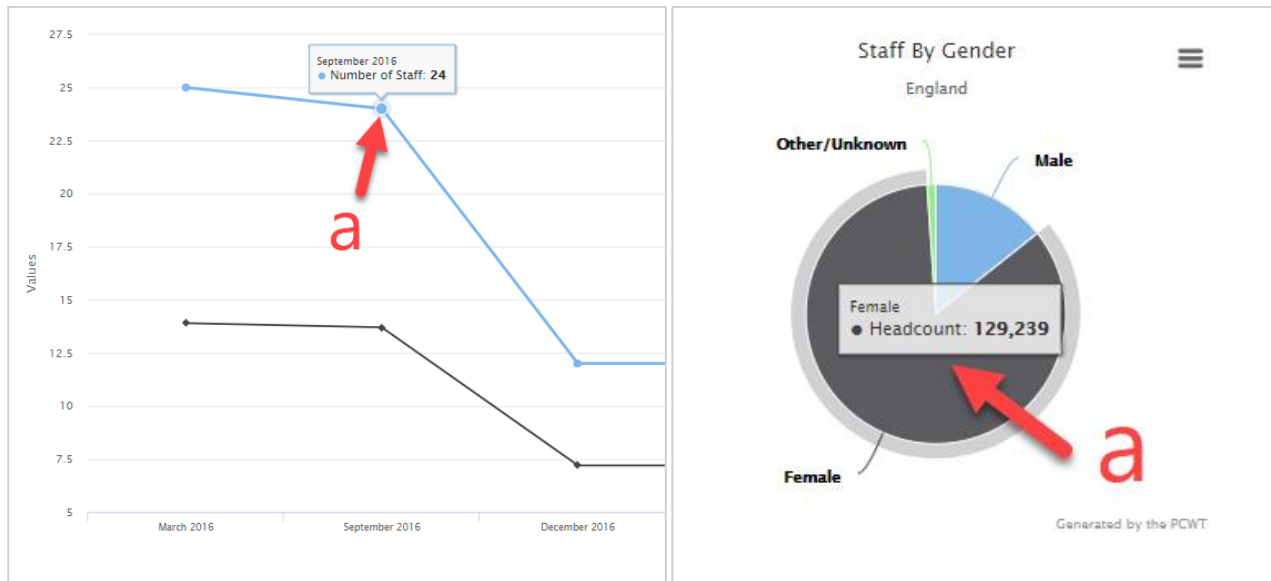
27.5
25
22.5
20
17.5
15
12.5
10
7.5
5

Values

September 2016
● Number of Staff: 24

a

March 2016
September 2016
December 2016

Staff By Gender
England

Other/Unknown
Male

Female
● Headcount: 129,239

a

Female

Generated by the PCWT